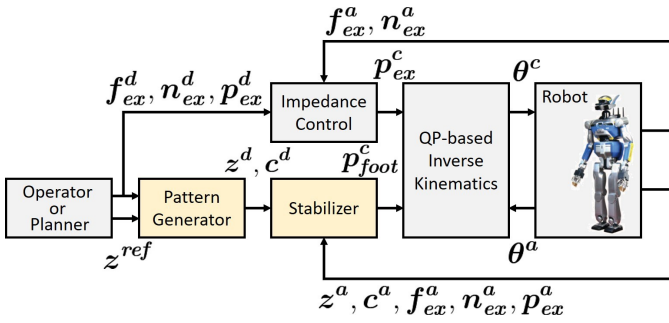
$\boldsymbol{f^a_{ex}}, \boldsymbol{n^a_{ex}}$

$\boldsymbol{f^d_{ex}}, \boldsymbol{n^d_{ex}}, \boldsymbol{p^d_{ex}}$

Impedance Control

$\boldsymbol{p^c_{ex}}$

$\boldsymbol{\theta^c}$

Robot

QP-based Inverse Kinematics

$\boldsymbol{z^d}, \boldsymbol{c^d}$

$\boldsymbol{p^c_{foot}}$

Operator or Planner

Pattern Generator

Stabilizer

$\boldsymbol{z^{ref}}$

$\boldsymbol{\theta^a}$

$\boldsymbol{z^a}, \boldsymbol{c^a}, \boldsymbol{f^a_{ex}}, \boldsymbol{n^a_{ex}}, \boldsymbol{p^a_{ex}}$